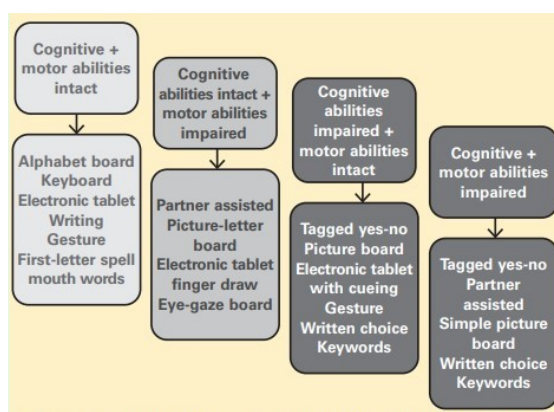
Cognitive + motor abilities intact

Alphabet board
Keyboard
Electronic tablet
Writing
Gesture
First-letter spell mouth words

Cognitive abilities intact + motor abilities impaired

Partner assisted
Picture-letter board
Electronic tablet finger draw
Eye-gaze board

Cognitive abilities impaired + motor abilities intact

Tagged yes-no
Picture board
Electronic tablet with cueing
Gesture
Written choice
Keywords

Cognitive + motor abilities impaired

Tagged yes-no
Partner assisted
Simple picture board
Written choice
Keywords